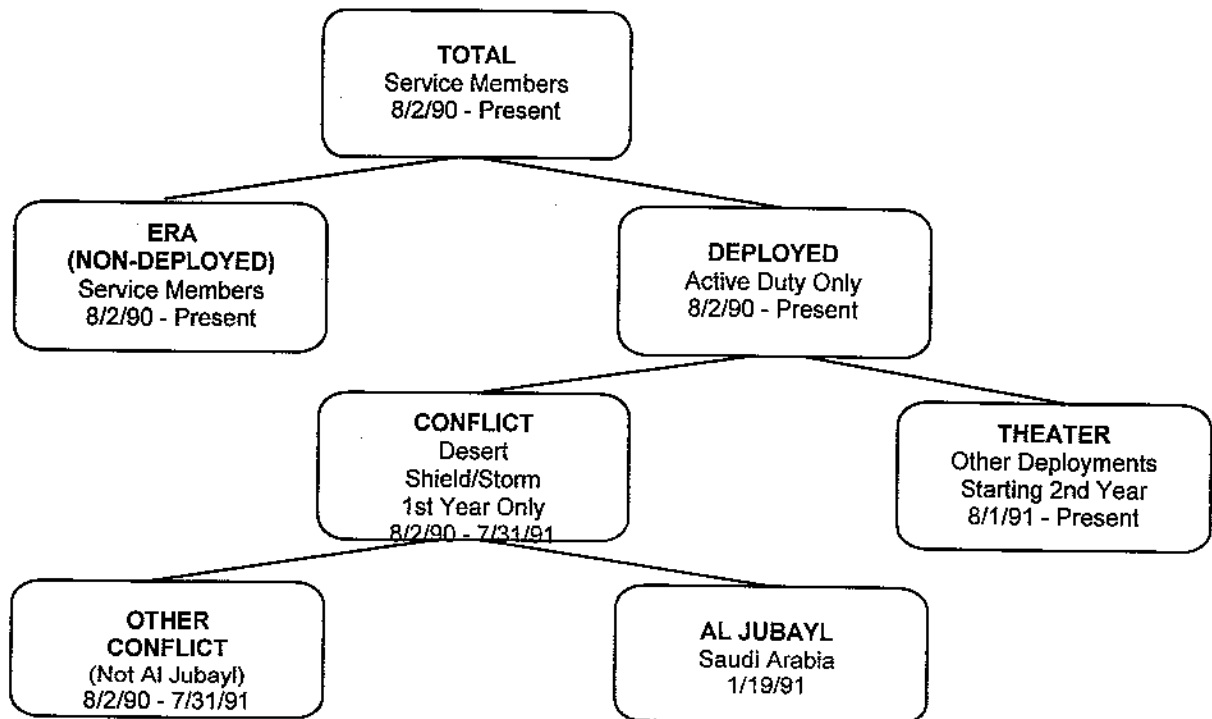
TOTAL
Service Members
8/2/90 - Present

ERA
(NON-DEPLOYED)
Service Members
8/2/90 - Present

DEPLOYED
Active Duty Only
8/2/90 - Present

CONFLICT
Desert
Shield/Storm
1st Year Only
8/2/90 - 7/31/91

THEATER
Other Deployments
Starting 2nd Year
8/1/91 - Present

OTHER
CONFLICT
(Not Al Jubayl)
8/2/90 - 7/31/91

AL JUBAYL
Saudi Arabia
1/19/91